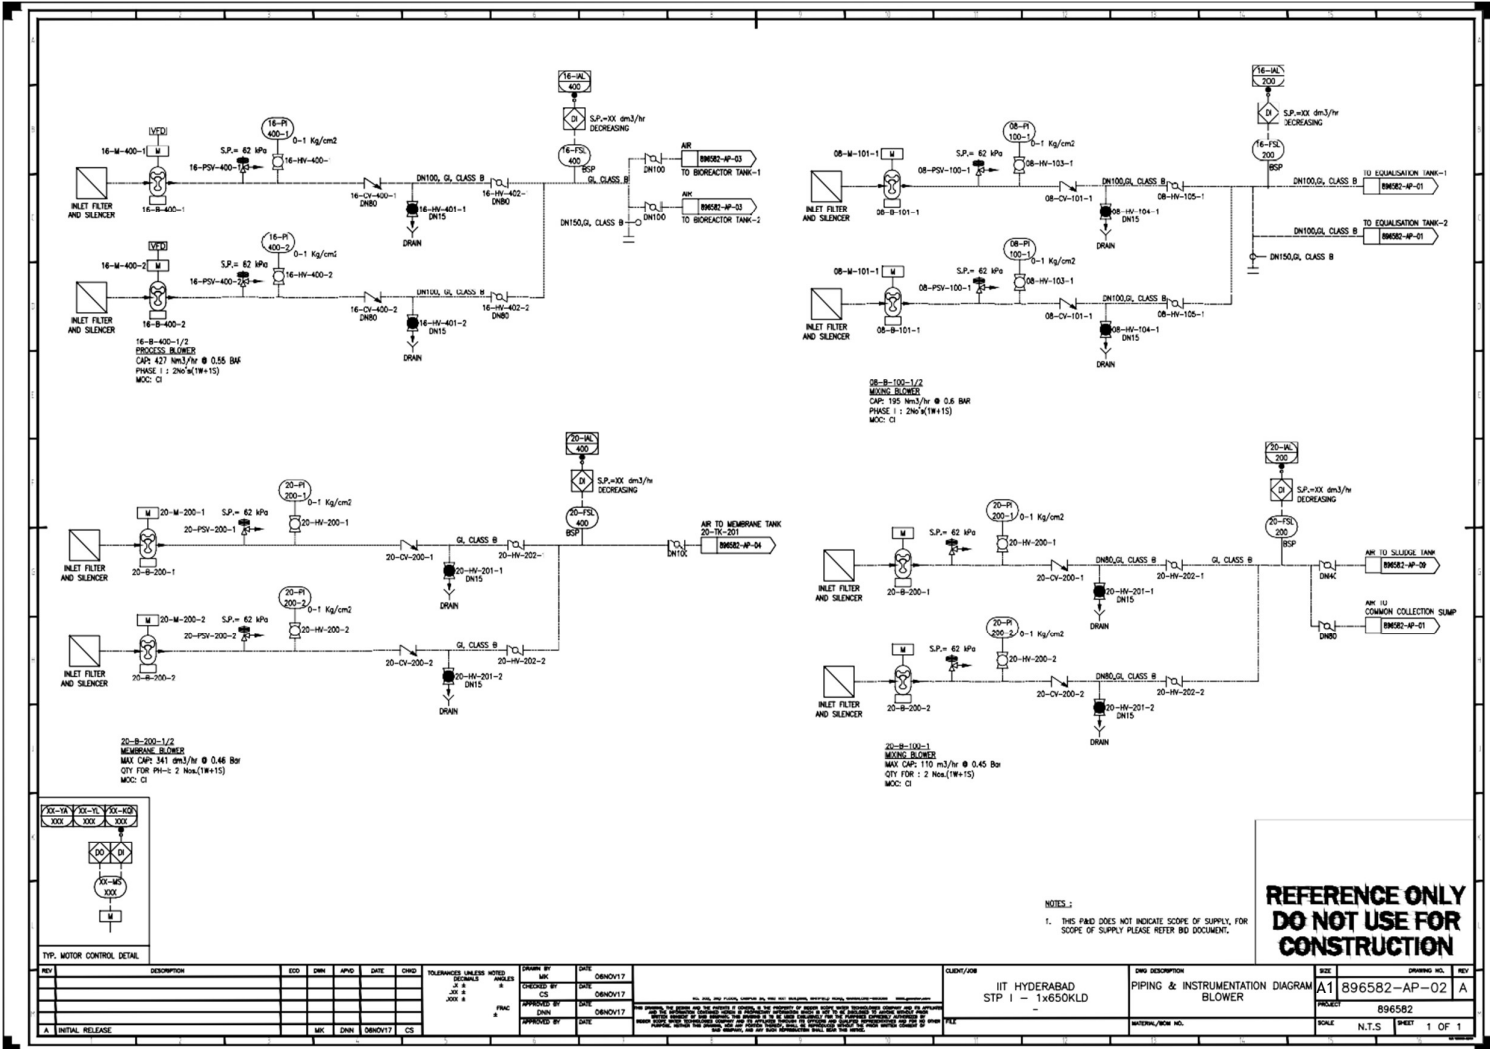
16-IAL 400
DI
S.P.=XX dm3/hr DECREASING
16-FSL 400
BSP
VFD
16-M-400-1 M
16-PI 400-1
S.P.= 62 kPa
0-1 Kg/cm2
16-PSV-400-1
16-HV-400-
INLET FILTER AND SILENCER
16-B-400-1
16-CV-400-1
DN80
DN100, GI, CLASS B
16-HV-402-
DN80
16-HV-401-1
DN15
DRAIN
GI, CLASS B
AIR
DN100
896582-AP-03
TO BIOREACTOR TANK-1
AIR
DN100
896582-AP-03
TO BIOREACTOR TANK-2
DN150,GI, CLASS B
VFD
16-M-400-2 M
16-PI 400-2
S.P.= 62 kPa
0-1 Kg/cm2
16-PSV-400-2
16-HV-400-2
INLET FILTER AND SILENCER
16-B-400-2
16-CV-400-2
DN80
DN100, GI, CLASS B
16-HV-402-2
DN80
16-HV-401-2
DN15
DRAIN
16-B-400-1/2
PROCESS BLOWER
CAP: 427 Nm3/hr @ 0.55 BAR
PHASE I : 2No's(1W+1S)
MOC: CI

16-IAL 200
DI
S.P.=XX dm3/hr DECREASING
16-FSL 200
BSP
08-M-101-1 M
08-PI 100-1
S.P.= 62 kPa
0-1 Kg/cm2
08-PSV-100-1
08-HV-103-1
INLET FILTER AND SILENCER
08-B-101-1
08-CV-101-1
DN100,GI, CLASS B
08-HV-105-1
08-HV-104-1
DN15
DRAIN
DN100,GI, CLASS B
TO EQUALISATION TANK-1
896582-AP-01
TO EQUALISATION TANK-2
DN100,GI, CLASS B
896582-AP-01
DN150,GI, CLASS B
08-M-101-1 M
08-PI 100-1
S.P.= 62 kPa
0-1 Kg/cm2
08-PSV-100-1
08-HV-103-1
INLET FILTER AND SILENCER
08-B-101-1
08-CV-101-1
DN100,GI, CLASS B
08-HV-105-1
08-HV-104-1
DN15
DRAIN
08-B-100-1/2
MIXING BLOWER
CAP: 195 Nm3/hr @ 0.6 BAR
PHASE I : 2No's(1W+1S)
MOC: CI

20-IAL 400
DI
S.P.=XX dm3/hr DECREASING
20-FSL 400
BSP
M 20-M-200-1
20-PI 200-1
S.P.= 62 kPa
0-1 Kg/cm2
20-PSV-200-1
20-HV-200-1
INLET FILTER AND SILENCER
20-B-200-1
20-CV-200-1
GI, CLASS B
20-HV-202-
20-HV-201-1
DN15
DRAIN
AIR TO MEMBRANE TANK
20-TK-201
DN100
896582-AP-04
M 20-M-200-2
20-PI 200-2
S.P.= 62 kPa
0-1 Kg/cm2
20-PSV-200-2
20-HV-200-2
INLET FILTER AND SILENCER
20-B-200-2
20-CV-200-2
GI, CLASS B
20-HV-202-2
20-HV-201-2
DN15
DRAIN
20-B-200-1/2
MEMBRANE BLOWER
MAX CAP: 341 dm3/hr @ 0.46 Bar
QTY FOR PH-I: 2 Nos.(1W+1S)
MOC: CI

20-IAL 200
DI
S.P.=XX dm3/hr DECREASING
20-FSL 200
BSP
M
S.P.= 62 kPa
20-PI 200-1
0-1 Kg/cm2
20-HV-200-1
INLET FILTER AND SILENCER
20-B-200-1
20-CV-200-1
DN80,GI, CLASS B
20-HV-202-1
GI, CLASS B
20-HV-201-1
DN15
DRAIN
AIR TO SLUDGE TANK
DN40
896582-AP-09
AIR TO COMMON COLLECTION SUMP
DN80
896582-AP-01
M
S.P.= 62 kPa
20-PI 200-2
0-1 Kg/cm2
20-HV-200-2
INLET FILTER AND SILENCER
20-B-200-2
20-CV-200-2
DN80,GI, CLASS B
20-HV-202-2
20-HV-201-2
DN15
DRAIN
20-B-100-1
MIXING BLOWER
MAX CAP: 110 m3/hr @ 0.45 Bar
QTY FOR : 2 Nos.(1W+1S)
MOC: CI

XX-YA XXX
XX-YL XXX
XX-KQI XXX
DO DI
XX-MS XXX
M
TYP. MOTOR CONTROL DETAIL

NOTES :
1. THIS P&ID DOES NOT INDICATE SCOPE OF SUPPLY, FOR SCOPE OF SUPPLY PLEASE REFER BID DOCUMENT.

REFERENCE ONLY
DO NOT USE FOR CONSTRUCTION

| REV | DESCRIPTION | ECO | DWN | APVD | DATE | CHKD |
|---|---|---|---|---|---|---|
| A | INITIAL RELEASE | | MK | DNN | 06NOV17 | CS |

TOLERANCES UNLESS NOTED
DECIMALS ANGLES
.X ± ±
.XX ±
.XXX ± FRAC ±
DRAWN BY MK DATE 06NOV17
CHECKED BY CS DATE 06NOV17
APPROVED BY DNN DATE 06NOV17
APPROVED BY DATE
CLIENT/JOB
IIT HYDERABAD
STP I - 1x650KLD
-
FILE
DWG DESCRIPTION
PIPING & INSTRUMENTATION DIAGRAM
BLOWER
MATERIAL/BOM NO.
SIZE A1
DRAWING NO. 896582-AP-02
REV A
PROJECT 896582
SCALE N.T.S
SHEET 1 OF 1